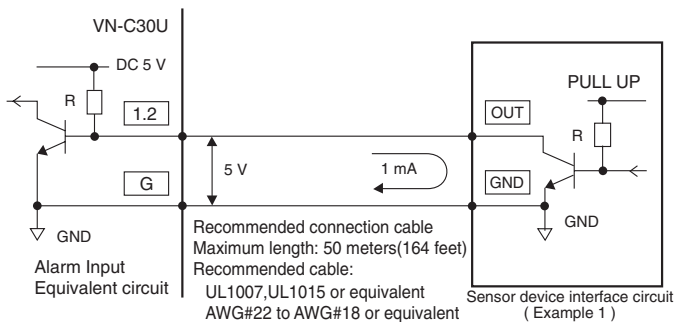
VN-C30U

DC 5 V

R

1.2

G

GND

Alarm Input
Equivalent circuit

5 V

1 mA

Recommended connection cable
Maximum length: 50 meters(164 feet)
Recommended cable:
UL1007,UL1015 or equivalent
AWG#22 to AWG#18 or equivalent

PULL UP

OUT

R

GND

GND

Sensor device interface circuit
( Example 1 )